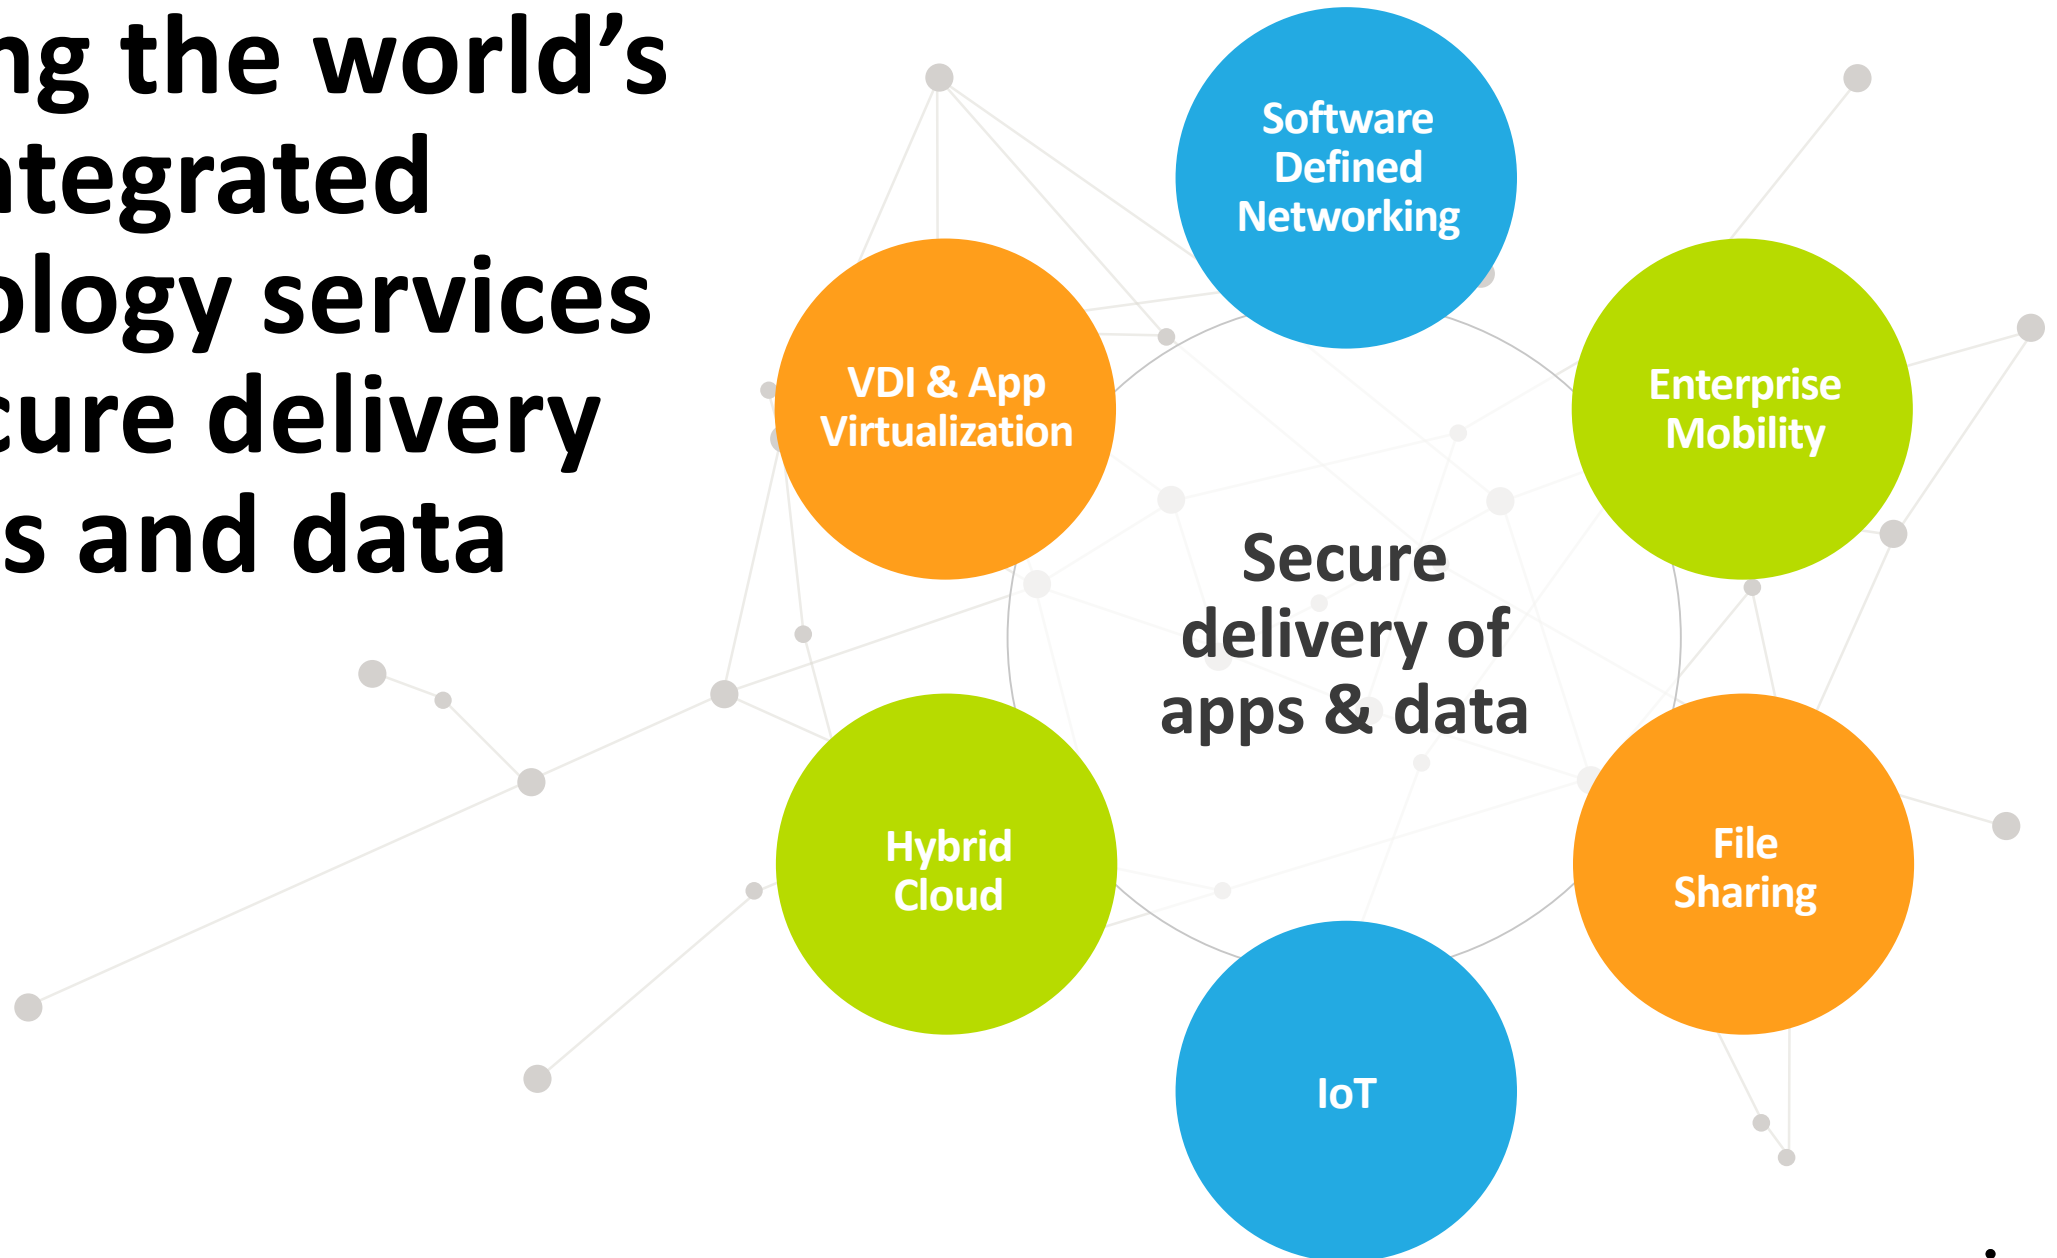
ng the world's
ntegrated
ology services
cure delivery
s and data

Software Defined Networking

VDI & App Virtualization

Enterprise Mobility

Secure delivery of apps & data

Hybrid Cloud

File Sharing

IoT